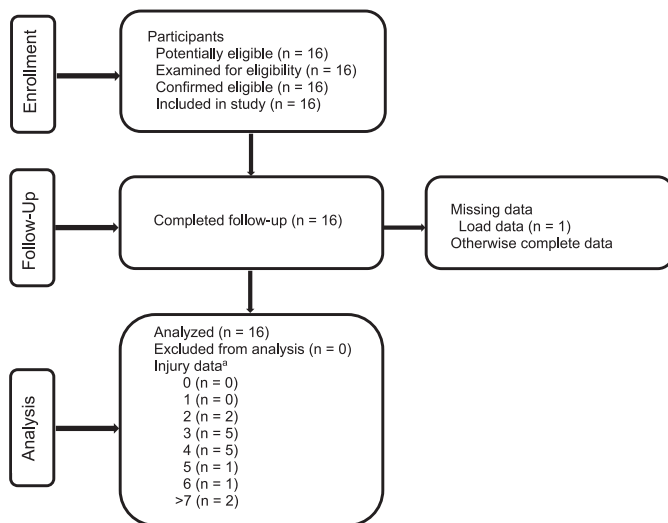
Enrollment

Participants
Potentially eligible (n = 16)
Examined for eligibility (n = 16)
Confirmed eligible (n = 16)
Included in study (n = 16)

Follow-Up

Completed follow-up (n = 16)

Missing data
Load data (n = 1)
Otherwise complete data

Analysis

Analyzed (n = 16)
Excluded from analysis (n = 0)
Injury data$^{a}$
0 (n = 0)
1 (n = 0)
2 (n = 2)
3 (n = 5)
4 (n = 5)
5 (n = 1)
6 (n = 1)
>7 (n = 2)